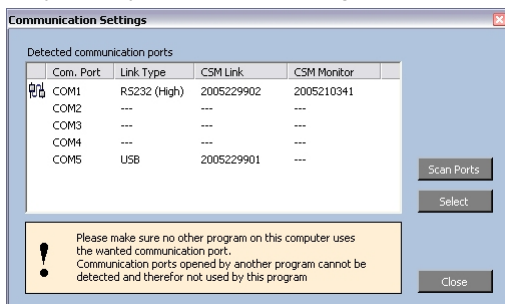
Communication Settings

Detected communication ports

| Com. Port | Link Type | CSM Link | CSM Monitor |
|---|---|---|---|
| COM1 | RS232 (High) | 2005229902 | 2005210341 |
| COM2 | --- | --- | --- |
| COM3 | --- | --- | --- |
| COM4 | --- | --- | --- |
| COM5 | USB | 2005229901 | --- |

Scan Ports

Select

Please make sure no other program on this computer uses the wanted communication port.
Communication ports opened by another program cannot be detected and therefor not used by this program

Close